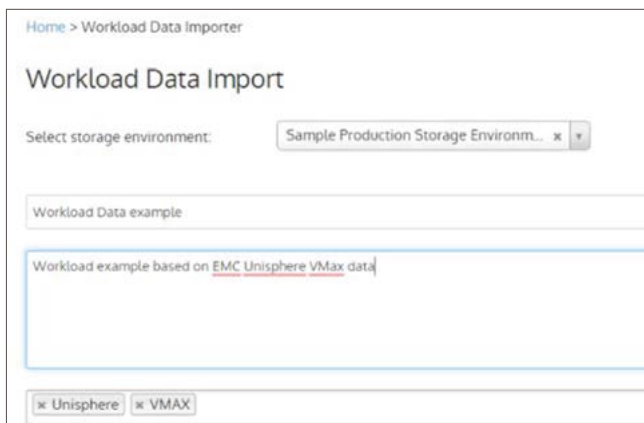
Home > Workload Data Importer

Workload Data Import

Select storage environment:

Sample Production Storage Environm... × ▾

Workload Data example

Workload example based on EMC Unisphere VMax data

× Unisphere × VMAX